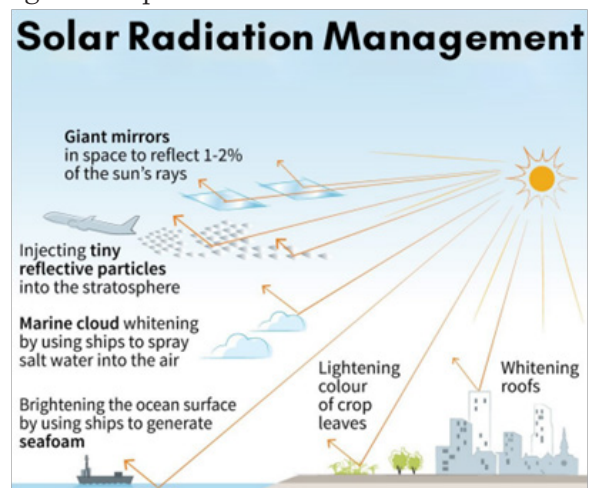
Solar Radiation Management

Giant mirrors in space to reflect 1-2% of the sun's rays

Injecting tiny reflective particles into the stratosphere

Marine cloud whitening by using ships to spray salt water into the air

Brightening the ocean surface by using ships to generate seafoam

Lightening colour of crop leaves

Whitening roofs